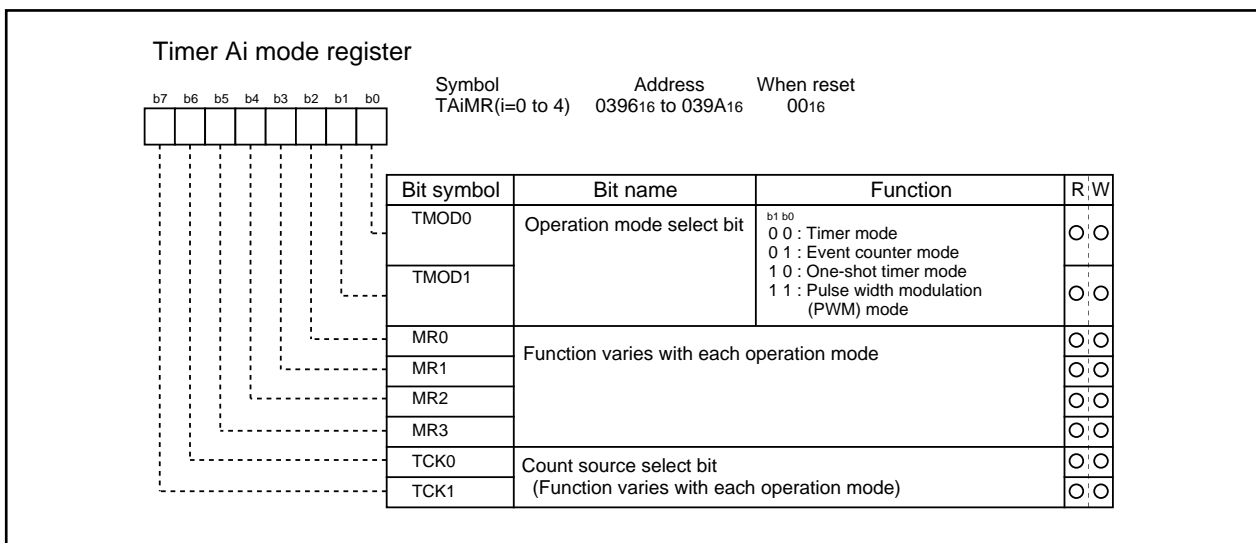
Timer Ai mode register

b7 b6 b5 b4 b3 b2 b1 b0

Symbol TAiMR(i=0 to 4)
Address $0396_{16}$ to $039A_{16}$
When reset $00_{16}$

| Bit symbol | Bit name | Function | R | W |
|---|---|---|---|---|
| TMOD0 | Operation mode select bit | b1 b0<br>0 0 : Timer mode<br>0 1 : Event counter mode<br>1 0 : One-shot timer mode<br>1 1 : Pulse width modulation (PWM) mode | O | O |
| TMOD1 | | | O | O |
| MR0 | Function varies with each operation mode | | O | O |
| MR1 | | | O | O |
| MR2 | | | O | O |
| MR3 | | | O | O |
| TCK0 | Count source select bit (Function varies with each operation mode) | | O | O |
| TCK1 | | | O | O |